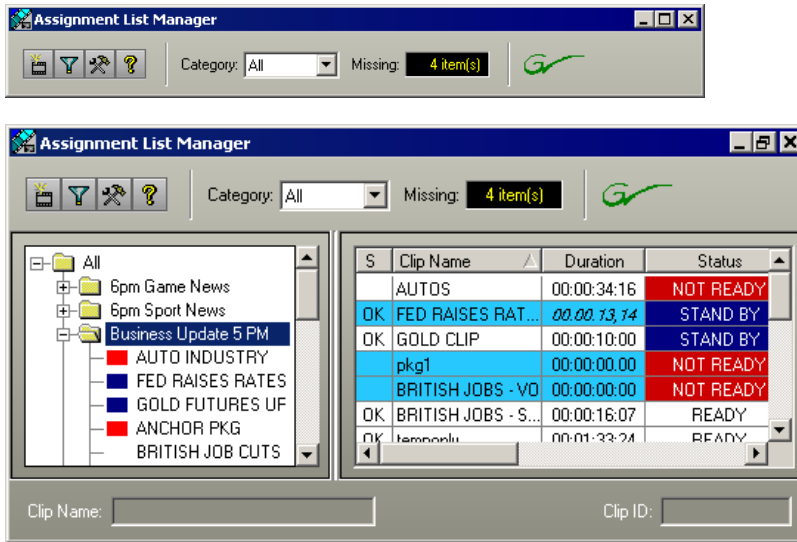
Assignment List Manager

Category: All

Missing: 4 item(s)

Assignment List Manager

Category: All

Missing: 4 item(s)

All
6pm Game News
6pm Sport News
Business Update 5 PM
AUTO INDUSTRY
FED RAISES RATES
GOLD FUTURES UF
ANCHOR PKG
BRITISH JOB CUTS

| S | Clip Name | Duration | Status |
|---|---|---|---|
| | AUTOS | 00:00:34:16 | NOT READY |
| OK | FED RAISES RAT... | 00:00:13:14 | STAND BY |
| OK | GOLD CLIP | 00:00:10:00 | STAND BY |
| | pkg1 | 00:00:00:00 | NOT READY |
| | BRITISH JOBS - VO | 00:00:00:00 | NOT READY |
| OK | BRITISH JOBS - S... | 00:00:16:07 | READY |
| OK | temporlu | 00:01:33:24 | READY |

Clip Name:

Clip ID: